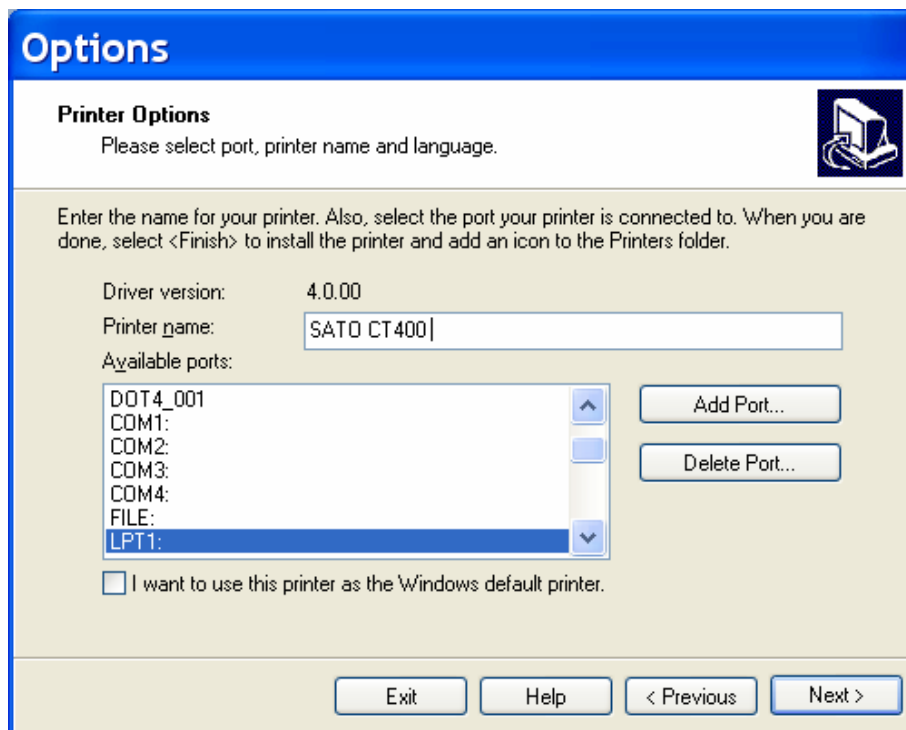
Options

Printer Options
Please select port, printer name and language.

Enter the name for your printer. Also, select the port your printer is connected to. When you are done, select <Finish> to install the printer and add an icon to the Printers folder.

Driver version: 4.0.00
Printer name: SATO CT400
Available ports:

DOT4_001
COM1:
COM2:
COM3:
COM4:
FILE:
LPT1:

Add Port...
Delete Port...

I want to use this printer as the Windows default printer.

Exit
Help
< Previous
Next >